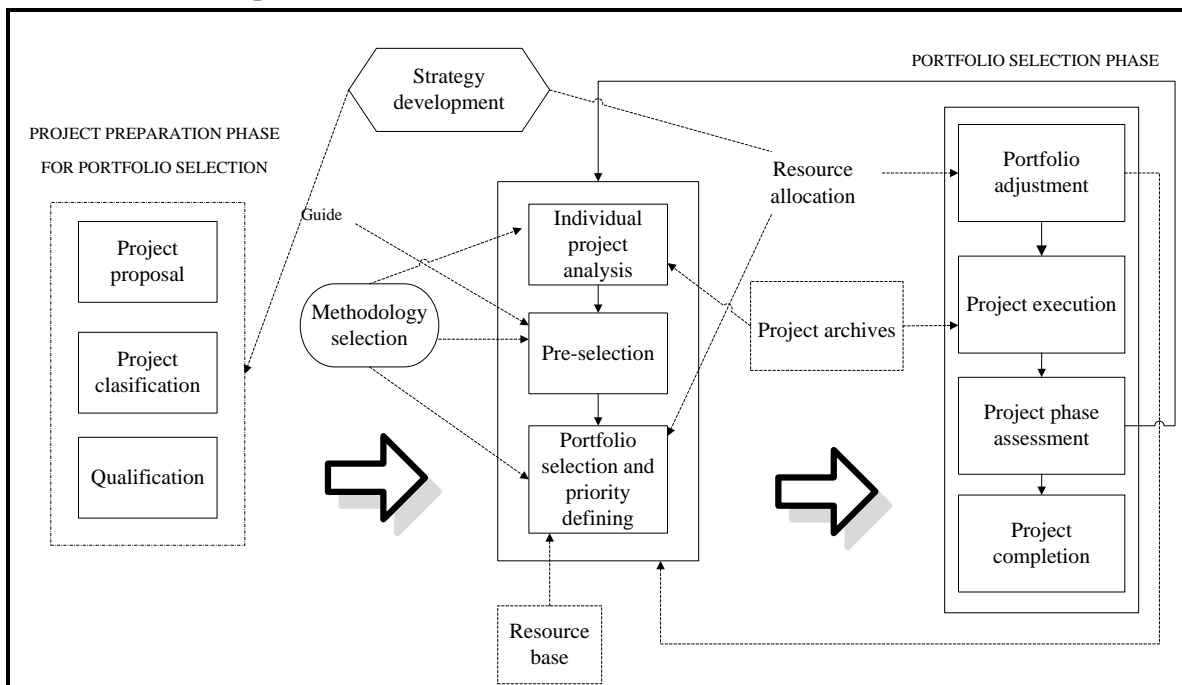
PROJECT PREPARATION PHASE FOR PORTFOLIO SELECTION

Project proposal

Project clasification

Qualification

Strategy development

Guide

Methodology selection

Individual project analysis

Pre-selection

Portfolio selection and priority defining

Resource base

Resource allocation

Project archives

PORTFOLIO SELECTION PHASE

Portfolio adjustment

Project execution

Project phase assessment

Project completion